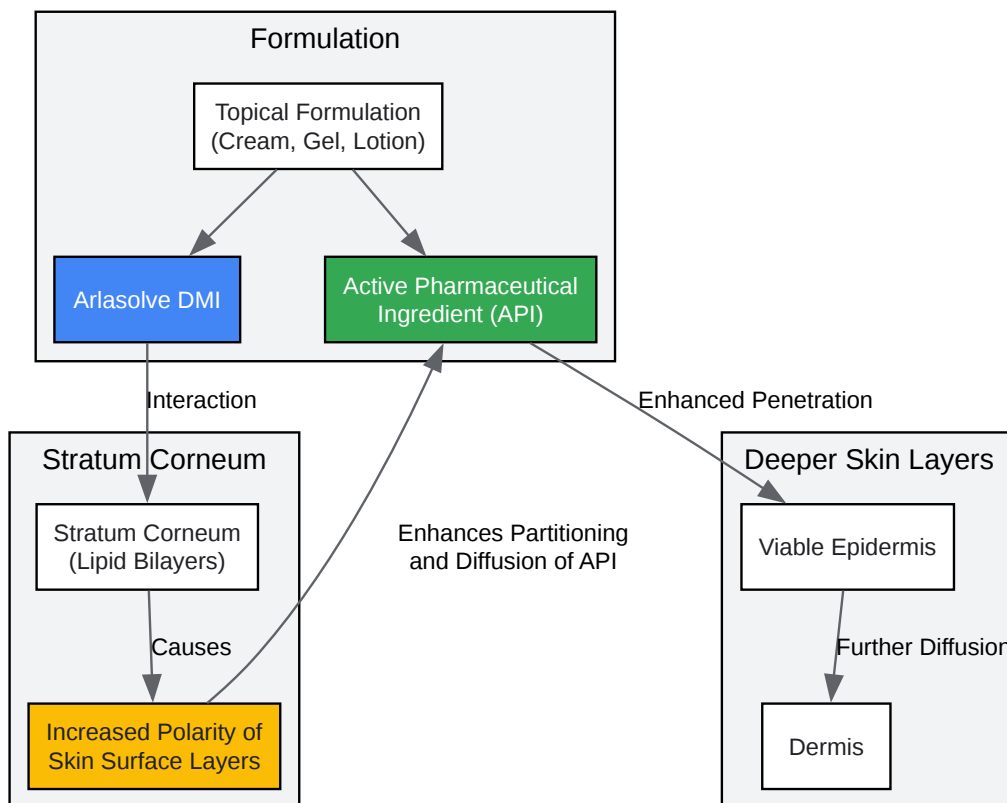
Formulation

Topical Formulation (Cream, Gel, Lotion)

Arlasolve DMI

Active Pharmaceutical Ingredient (API)

Interaction

Enhanced Penetration

Stratum Corneum

Stratum Corneum (Lipid Bilayers)

Causes

Increased Polarity of Skin Surface Layers

Enhances Partitioning and Diffusion of API

Deeper Skin Layers

Viable Epidermis

Further Diffusion

Dermis